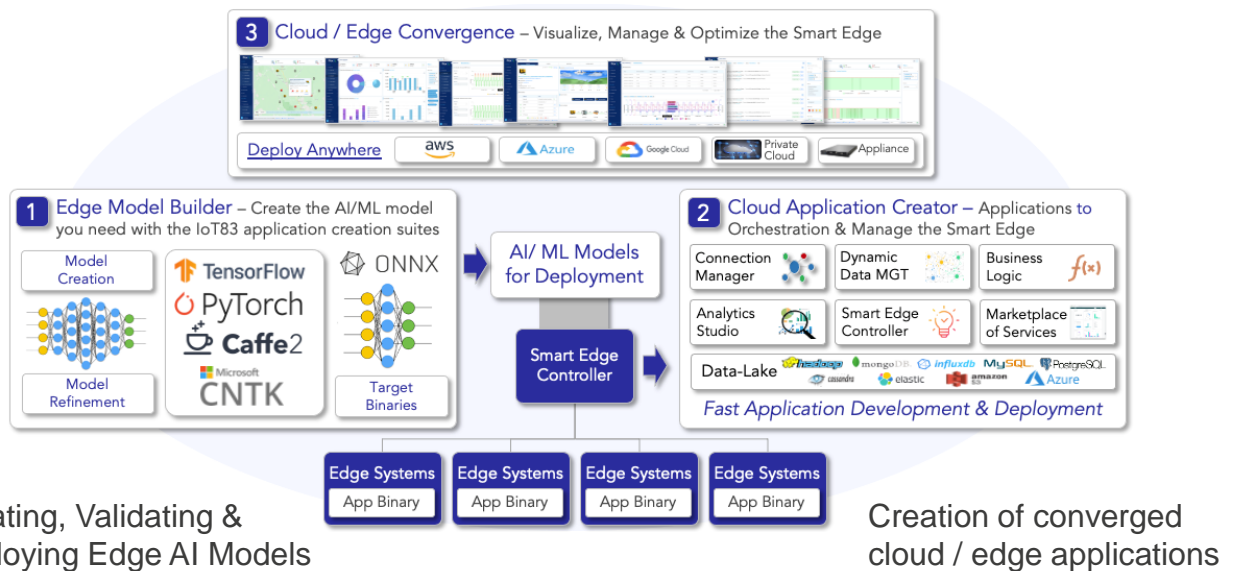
3 Cloud / Edge Convergence – Visualize, Manage & Optimize the Smart Edge

Deploy Anywhere aws Azure Google Cloud Private Cloud Appliance

1 Edge Model Builder – Create the AI/ML model you need with the IoT83 application creation suites

Model Creation

Model Refinement

TensorFlow

PyTorch

Caffe2

Microsoft CNTK

ONNX

Target Binaries

AI/ ML Models for Deployment

Smart Edge Controller

2 Cloud Application Creator – Applications to Orchestration & Manage the Smart Edge

Connection Manager

Dynamic Data MGT

Business Logic

$f(x)$

Analytics Studio

Smart Edge Controller

Marketplace of Services

Data-Lake hadoop mongoDB influxdb MySQL PostgreSQL cassandra elastic amazon Azure

Fast Application Development & Deployment

Edge Systems App Binary

Edge Systems App Binary

Edge Systems App Binary

Edge Systems App Binary

ating, Validating & loying Edge AI Models

Creation of converged cloud / edge applications